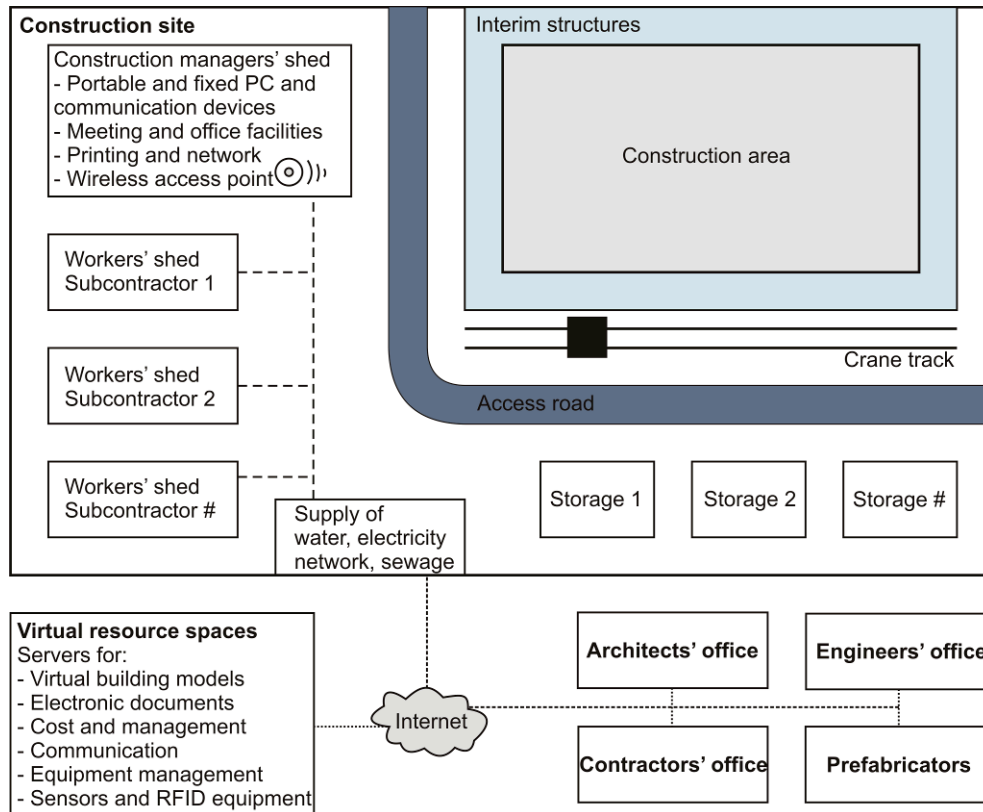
Construction site

Construction managers' shed
- Portable and fixed PC and communication devices
- Meeting and office facilities
- Printing and network
- Wireless access point

Interim structures

Construction area

Workers' shed
Subcontractor 1

Workers' shed
Subcontractor 2

Crane track

Access road

Workers' shed
Subcontractor #

Supply of water, electricity network, sewage

Storage 1

Storage 2

Storage #

Virtual resource spaces
Servers for:
- Virtual building models
- Electronic documents
- Cost and management
- Communication
- Equipment management
- Sensors and RFID equipment

Internet

Architects' office

Engineers' office

Contractors' office

Prefabricators